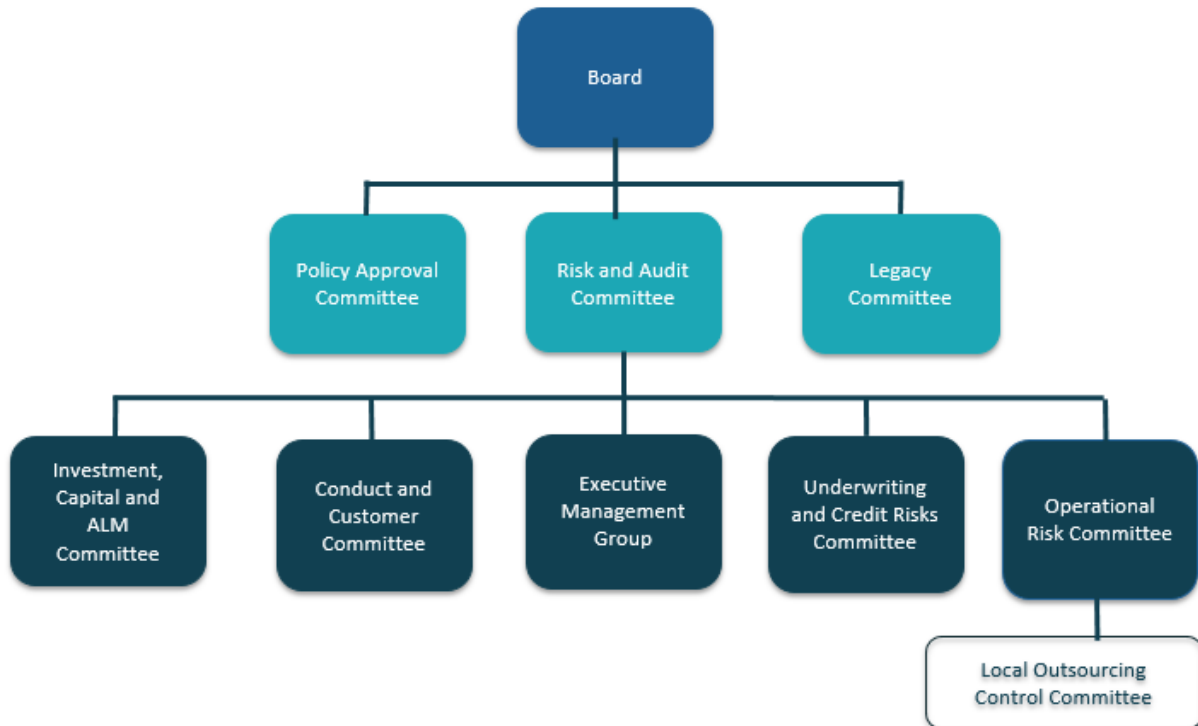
Board

Policy Approval Committee

Risk and Audit Committee

Legacy Committee

Investment, Capital and ALM Committee

Conduct and Customer Committee

Executive Management Group

Underwriting and Credit Risks Committee

Operational Risk Committee

Local Outsourcing Control Committee